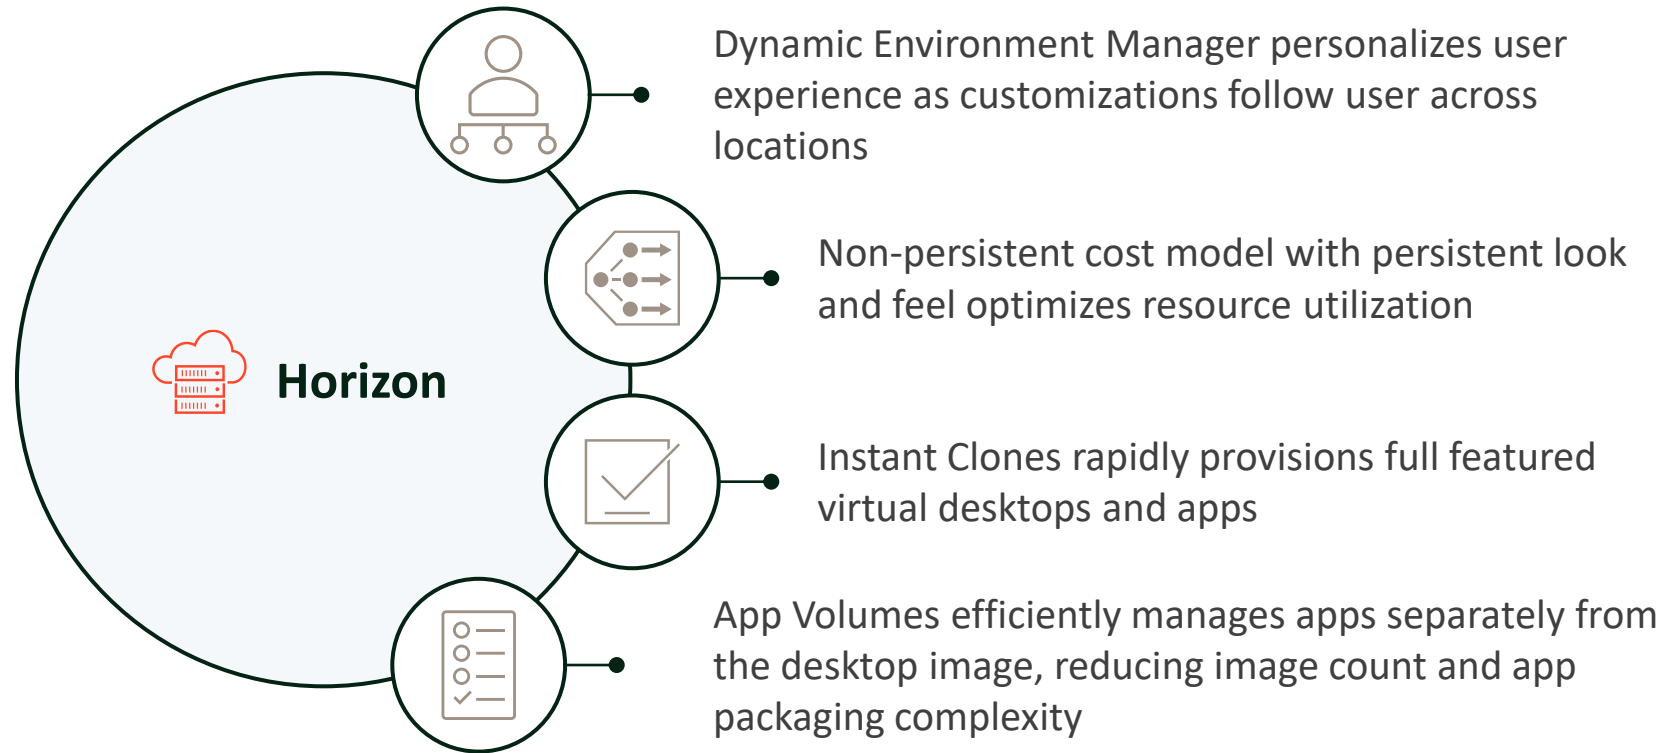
Horizon

Dynamic Environment Manager personalizes user experience as customizations follow user across locations

Non-persistent cost model with persistent look and feel optimizes resource utilization

Instant Clones rapidly provisions full featured virtual desktops and apps

App Volumes efficiently manages apps separately from the desktop image, reducing image count and app packaging complexity